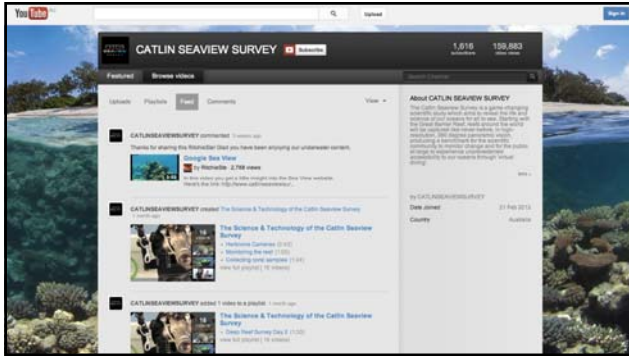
YouTube

Upload

Sign in

CATLIN SEAVIEW SURVEY

Subscribe

1,616 subscribers

159,883 video views

Featured

Browse videos

Search Channel

Uploads

Playlists

Feed

Comments

View

CATLINSEAVIEWSURVEY commented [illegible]

Thanks for sharing this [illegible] Glad you have been enjoying our underwater content.

Google Sea View

by RitchieSM · 2,788 views

In this video you get a little insight into the Sea View website. Here's the link: http://www.catlinseaviewsurvey...

CATLINSEAVIEWSURVEY created The Science & Technology of the Catlin Seaview Survey

1 month ago

The Science & Technology of the Catlin Seaview Survey

Hurricane Cameras (2:02)

Monitoring the reef (1:05)

Collecting coral samples (1:04)

View full playlist (16 videos)

CATLINSEAVIEWSURVEY added 1 video to a playlist 1 month ago

The Science & Technology of the Catlin Seaview Survey

Great Reef Survey Day 2 (1:00)

View full playlist (16 videos)

About CATLIN SEAVIEW SURVEY

The Catlin Seaview Survey is a game changing scientific study which aims to reveal the life and science of our oceans for all to see. Starting with the Great Barrier Reef, reefs around the world will be captured like never before, in high-resolution, 360 degree panoramic vision, producing a benchmark for the scientific community to monitor change and for the public at large to experience unprecedented accessibility to our oceans through 'virtual diving'.

less

by CATLINSEAVIEWSURVEY

Date Joined

21 Feb 2012

Country

Australia